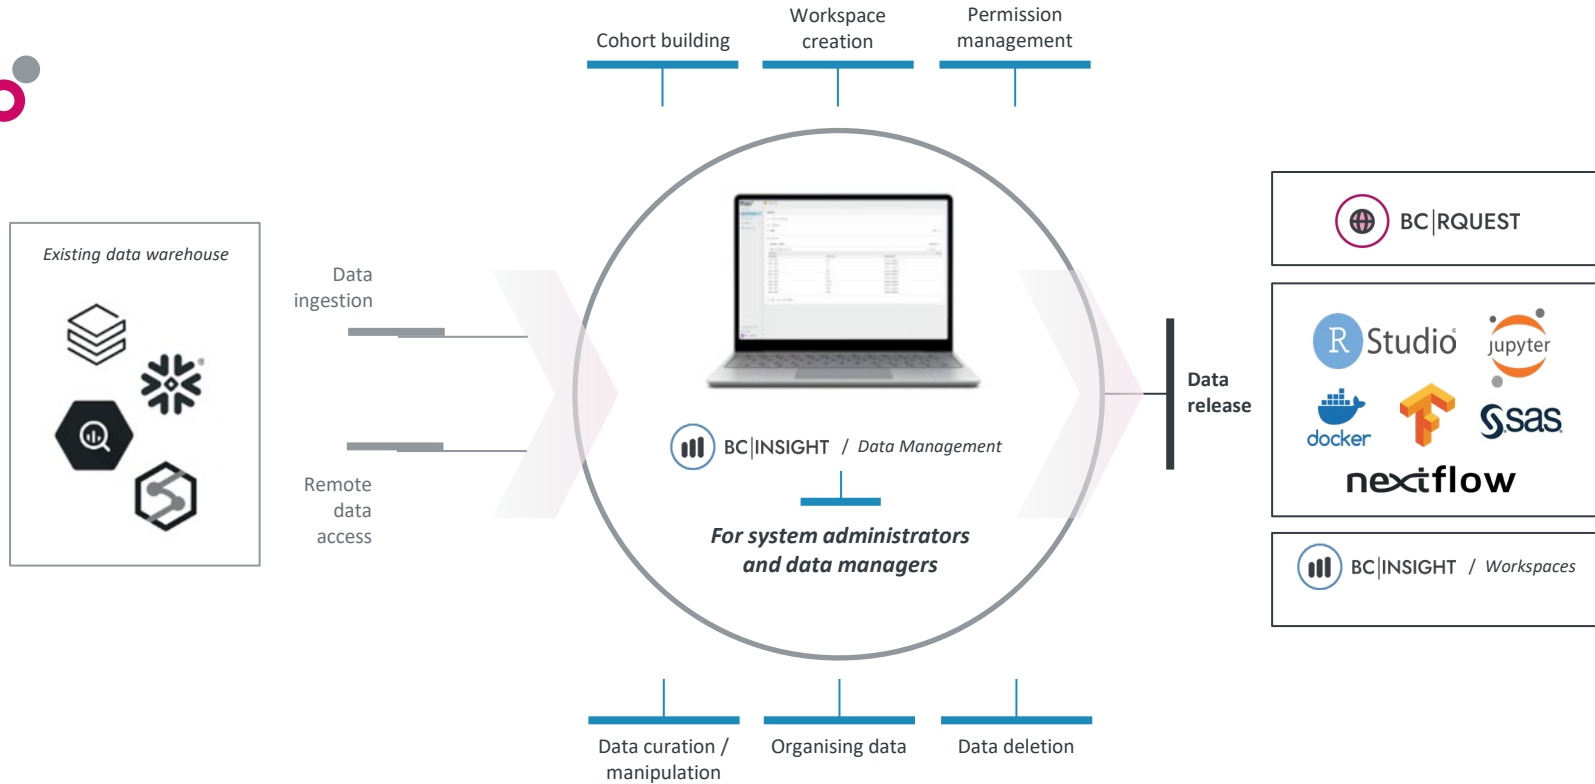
Cohort building

Workspace creation

Permission management

Existing data warehouse

Data ingestion

Remote data access

BC|INSIGHT / Data Management

For system administrators and data managers

Data release

BC|RQUEST

R Studio

jupyter

docker

sas

nextflow

BC|INSIGHT / Workspaces

Data curation / manipulation

Organising data

Data deletion